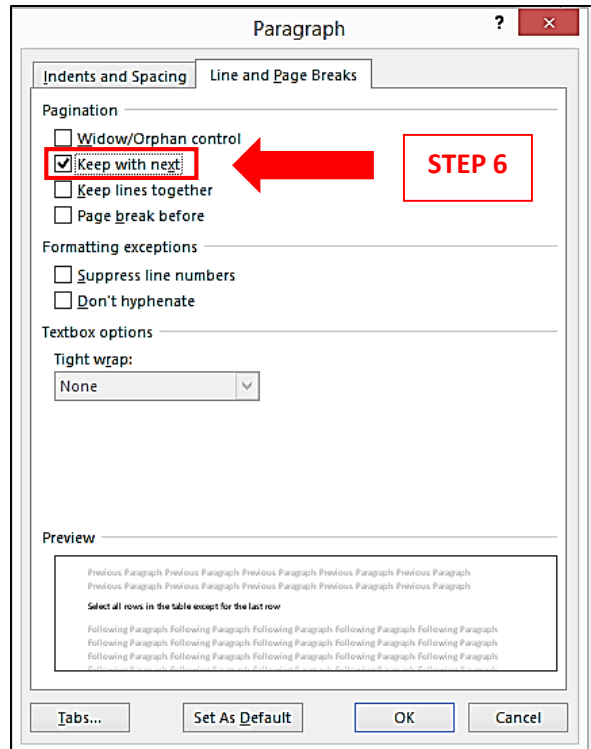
Paragraph

?

Indents and Spacing

Line and Page Breaks

Pagination

Widow/Orphan control

Keep with next

STEP 6

Keep lines together

Page break before

Formatting exceptions

Suppress line numbers

Don't hyphenate

Textbox options

Tight wrap:

None

Preview

Previous Paragraph Previous Paragraph Previous Paragraph Previous Paragraph Previous Paragraph Previous Paragraph Previous Paragraph Previous Paragraph Previous Paragraph Previous Paragraph

Select all rows in the table except for the last row

Following Paragraph Following Paragraph Following Paragraph Following Paragraph Following Paragraph Following Paragraph Following Paragraph Following Paragraph Following Paragraph Following Paragraph Following Paragraph Following Paragraph Following Paragraph Following Paragraph Following Paragraph

Tabs...

Set As Default

OK

Cancel